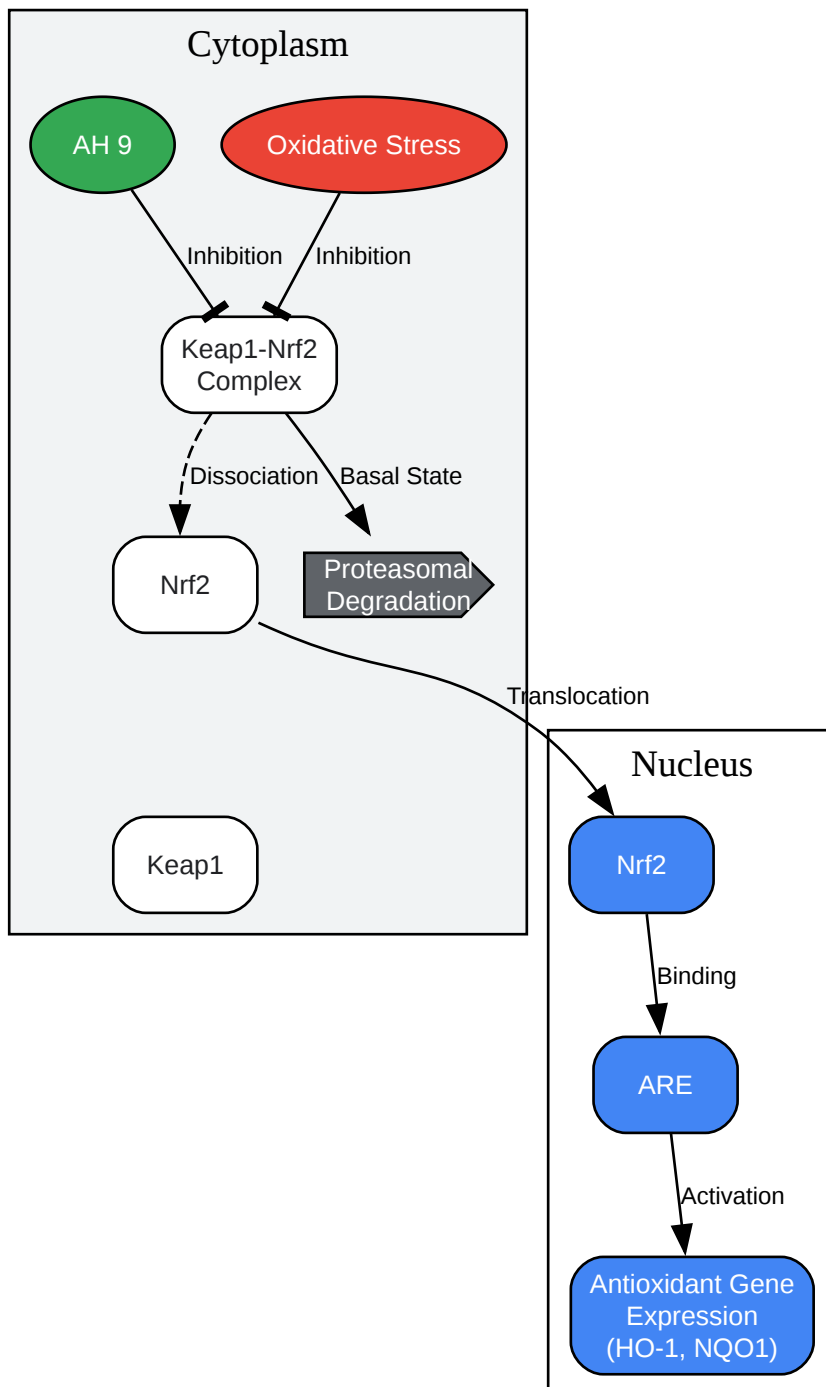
Cytoplasm

AH 9

Oxidative Stress

Inhibition

Inhibition

Keap1-Nrf2 Complex

Dissociation

Basal State

Nrf2

Proteasomal Degradation

Translocation

Keap1

Nucleus

Nrf2

Binding

ARE

Activation

Antioxidant Gene Expression (HO-1, NQO1)